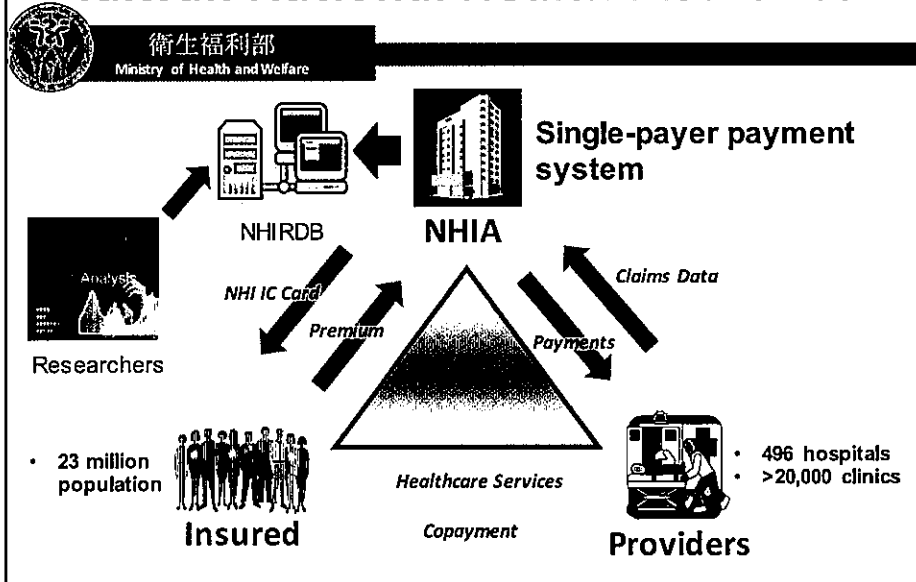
衛生福利部
Ministry of Health and Welfare

Single-payer payment system

NHIRDB

NHIA

Analysis

Researchers

NHI IC Card

Premium

Claims Data

Payments

• 23 million population

Insured

Healthcare Services

Copayment

Providers

• 496 hospitals
• >20,000 clinics